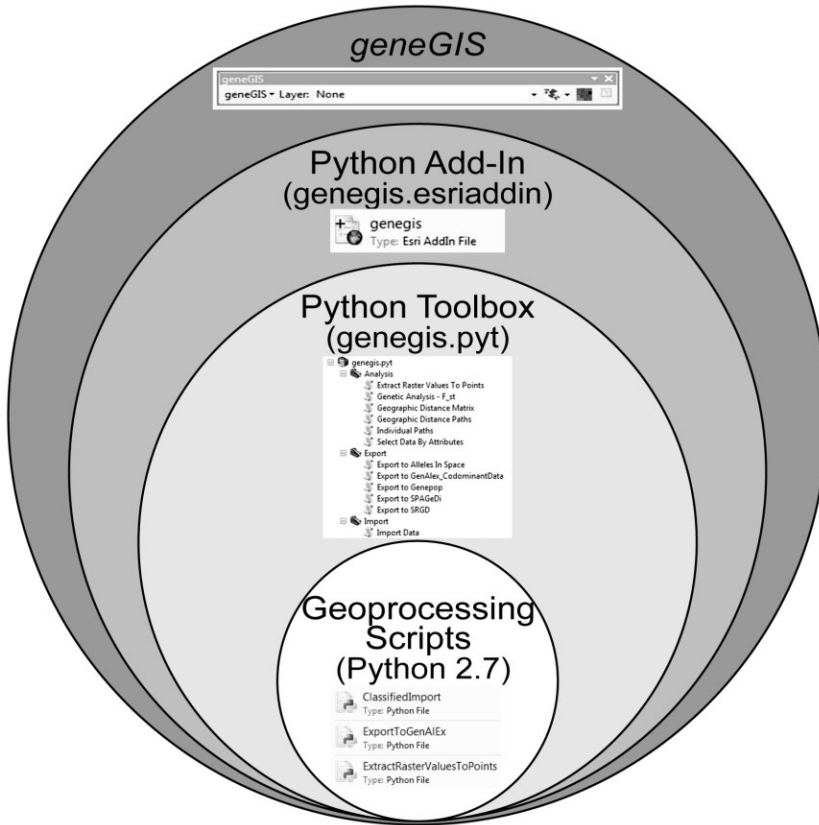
geneGIS

geneGIS
geneGIS ▾ Layer: None

Python Add-In
(genegis.esriaddin)

genegis
Type: Esri AddIn File

Python Toolbox
(genegis.pyt)

genegis.pyt
Analysis
Extract Raster Values To Points
Genetic Analysis - F_st
Geographic Distance Matrix
Geographic Distance Paths
Individual Paths
Select Data By Attributes
Export
Export to Alleles In Space
Export to GenAlex_CodominantData
Export to Genepop
Export to SPAGeDi
Export to SRGD
Import
Import Data

Geoprocessing
Scripts
(Python 2.7)

ClassifiedImport
Type: Python File
ExportToGenAlEx
Type: Python File
ExtractRasterValuesToPoints
Type: Python File